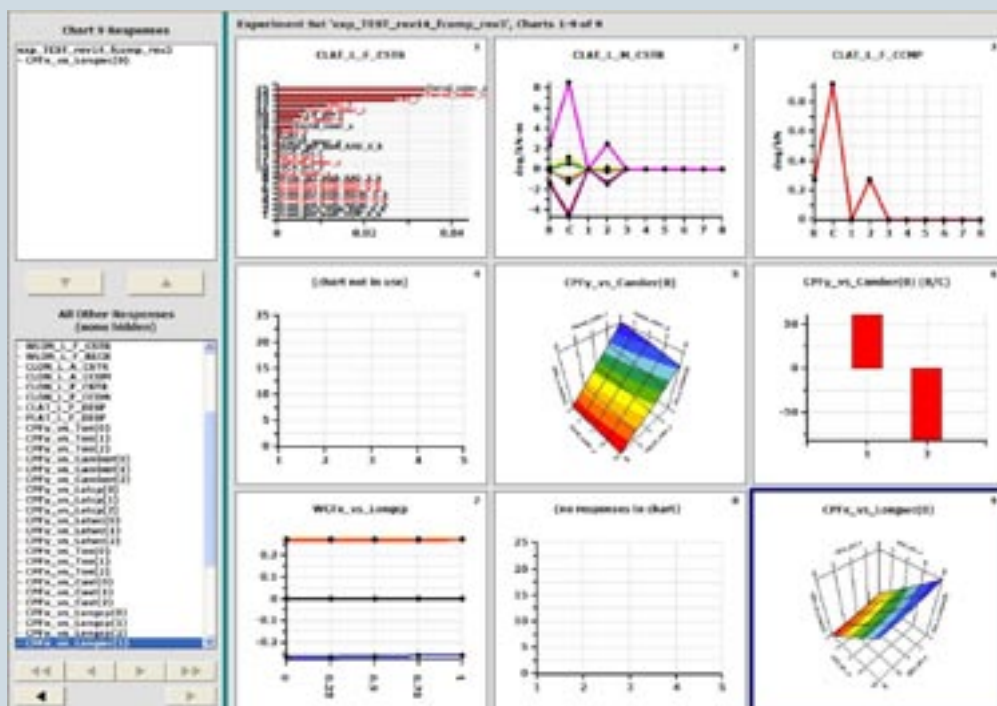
Chart 9 Responses

exp_TEST_rev14_fcomp_rev3
- CPFx_vs_Longwc(0)

All Other Responses
(none hidden)

- WLDN_1_F_CSTR
- WLDN_1_F_BUCR
- CLDN_1_A_CSTR
- CLDN_1_A_CCMP
- CLDN_1_F_FRPR
- CLDN_1_F_CCMA
- CLAT_1_F_BDBP
- PLAT_1_F_BDBP
- CPFx_vs_Tsm[0]
- CPFx_vs_Tsm[1]
- CPFx_vs_Tsm[2]
- CPFx_vs_Camber[0]
- CPFx_vs_Camber[1]
- CPFx_vs_Camber[2]
- CPFx_vs_Letup[0]
- CPFx_vs_Letup[1]
- CPFx_vs_Letup[2]
- CPFx_vs_Letwr[0]
- CPFx_vs_Letwr[1]
- CPFx_vs_Letwr[2]
- CPFx_vs_Tsm[0]
- CPFx_vs_Tsm[1]
- CPFx_vs_Tsm[2]
- CPFx_vs_Cast[0]
- CPFx_vs_Cast[1]
- CPFx_vs_Cast[2]
- CPFx_vs_Longwc[0]
- CPFx_vs_Longwc[1]
- CPFx_vs_Longwc[2]
- CPFx_vs_Longwc[1]

Experiment Set 'exp_TEST_rev14_fcomp_rev3', Charts 1-9 of 9

CLAT_1_F_CSTR
0 0.02 0.04

CLAT_1_M_CSTR
Deg/kN-m
8 6 4 2 0 -2 -4
B C 1 2 3 4 5 6 7 8

CLAT_1_F_CCMP
Deg/kN
0.8 0.6 0.4 0.2 0
B C 1 2 3 4 5 6 7 8

[chart not in use]
25 20 15 10 5 0
1 2 3 4 5

CPFx_vs_Camber[0]

CPFx_vs_Camber[0] (B/C)
50 0 -50
1 2

WCFx_vs_Longcp
0.2 0.1 0 -0.1 -0.2
0 0.25 0.5 0.75 1

[no responses in chart]
25 20 15 10 5 0
1 2 3 4 5

CPFx_vs_Longwc[0]